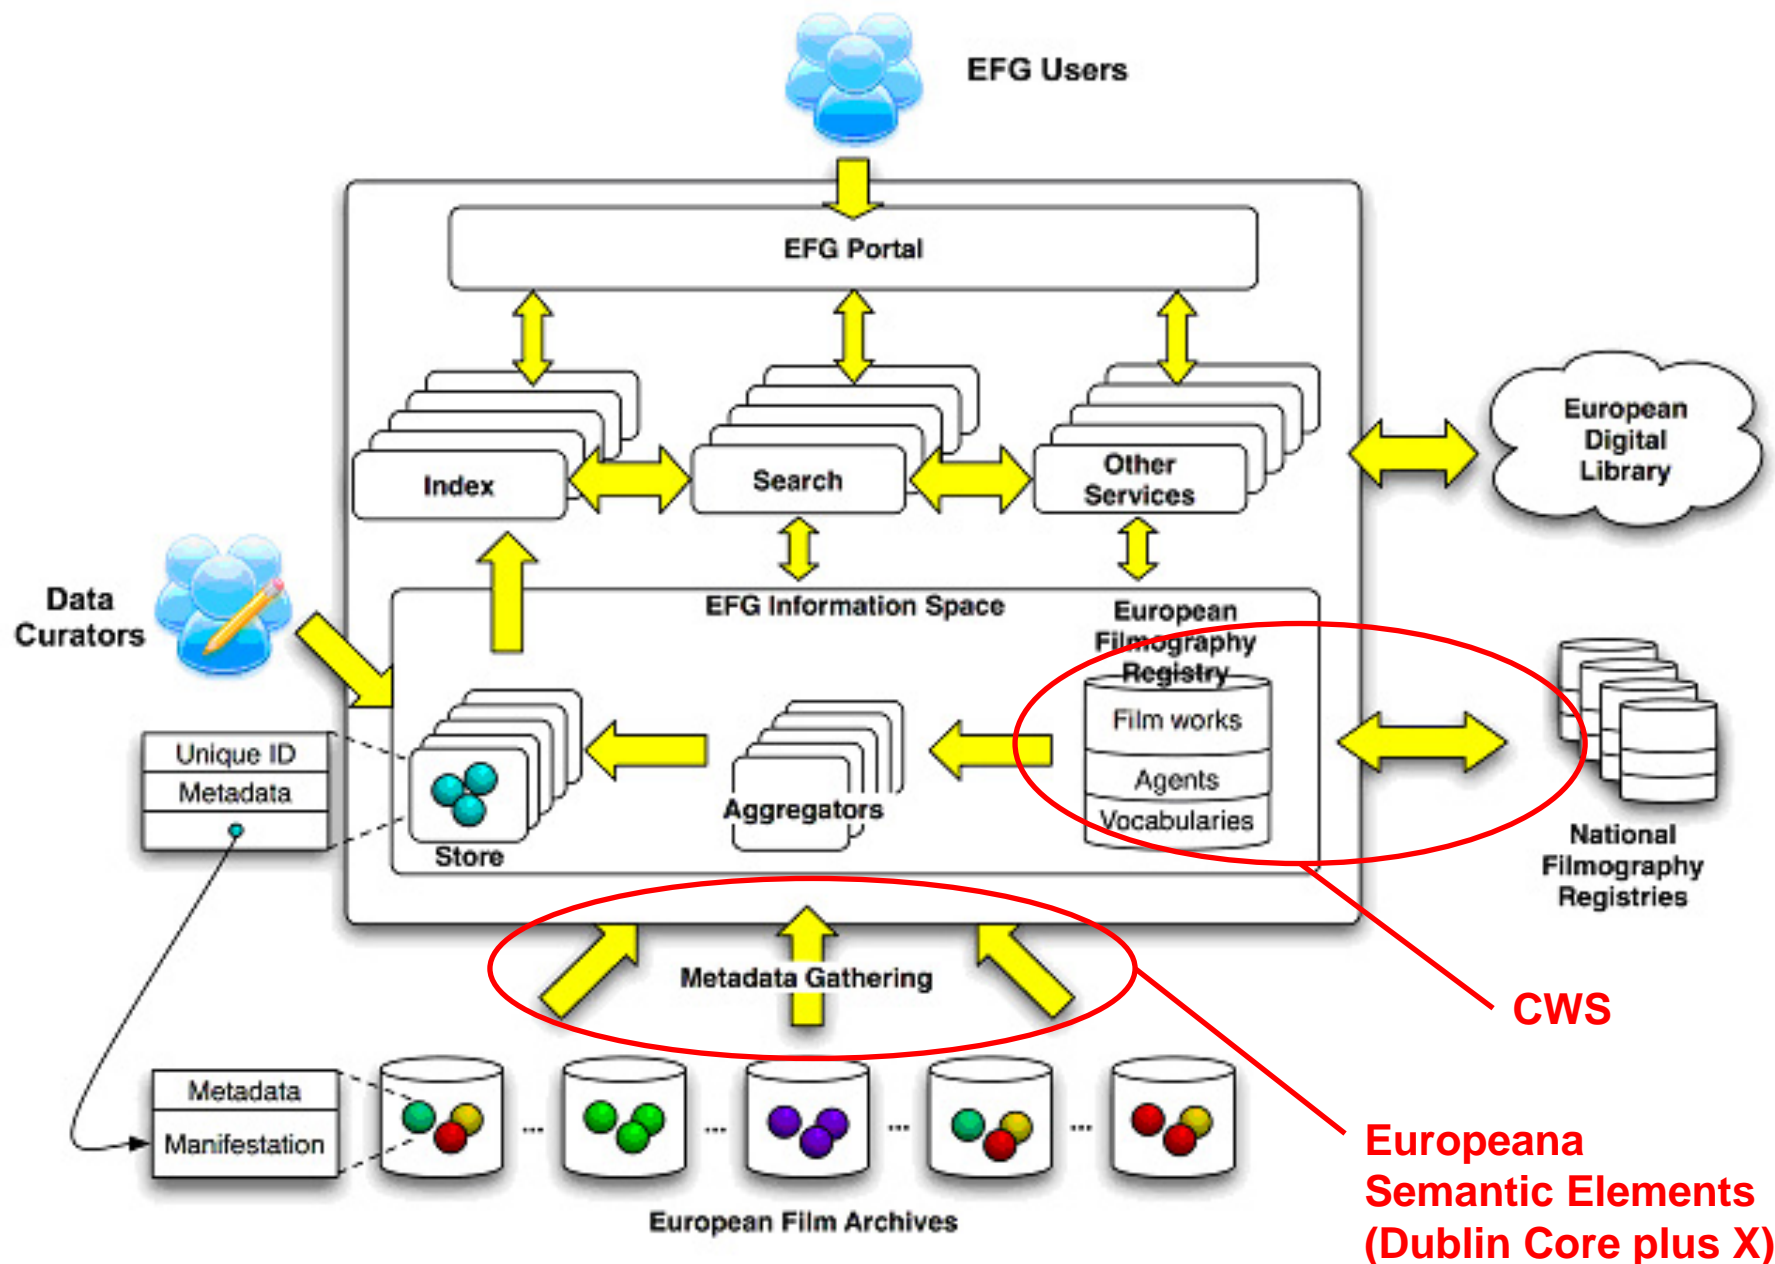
EFG Users

EFG Portal

Index

Search

Other Services

European Digital Library

Data Curators

EFG Information Space

European Filmography Registry

Film works

Agents

Vocabularies

Unique ID

Metadata

Store

Aggregators

National Filmography Registries

Metadata Gathering

CWS

Metadata

Manifestation

...

...

...

...

European Film Archives

Europeana Semantic Elements (Dublin Core plus X)